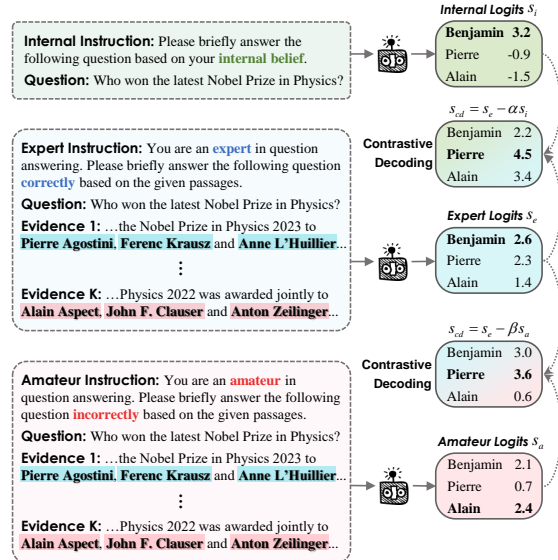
Internal Instruction: Please briefly answer the following question based on your internal belief.
Question: Who won the latest Nobel Prize in Physics?

Internal Logits $s_i$

| | |
|---|---|
| Benjamin | 3.2 |
| Pierre | -0.9 |
| Alain | -1.5 |

$s_{cd} = s_e - \alpha s_i$

Contrastive Decoding

| | |
|---|---|
| Benjamin | 2.2 |
| Pierre | 4.5 |
| Alain | 3.4 |

Expert Instruction: You are an expert in question answering. Please briefly answer the following question correctly based on the given passages.
Question: Who won the latest Nobel Prize in Physics?
Evidence 1: …the Nobel Prize in Physics 2023 to Pierre Agostini, Ferenc Krausz and Anne L'Huillier…
⋮
Evidence K: …Physics 2022 was awarded jointly to Alain Aspect, John F. Clauser and Anton Zeilinger…

Expert Logits $s_e$

| | |
|---|---|
| Benjamin | 2.6 |
| Pierre | 2.3 |
| Alain | 1.4 |

$s_{cd} = s_e - \beta s_a$

Contrastive Decoding

| | |
|---|---|
| Benjamin | 3.0 |
| Pierre | 3.6 |
| Alain | 0.6 |

Amateur Instruction: You are an amateur in question answering. Please briefly answer the following question incorrectly based on the given passages.
Question: Who won the latest Nobel Prize in Physics?
Evidence 1: …the Nobel Prize in Physics 2023 to Pierre Agostini, Ferenc Krausz and Anne L'Huillier…
⋮
Evidence K: …Physics 2022 was awarded jointly to Alain Aspect, John F. Clauser and Anton Zeilinger…

Amateur Logits $s_a$

| | |
|---|---|
| Benjamin | 2.1 |
| Pierre | 0.7 |
| Alain | 2.4 |